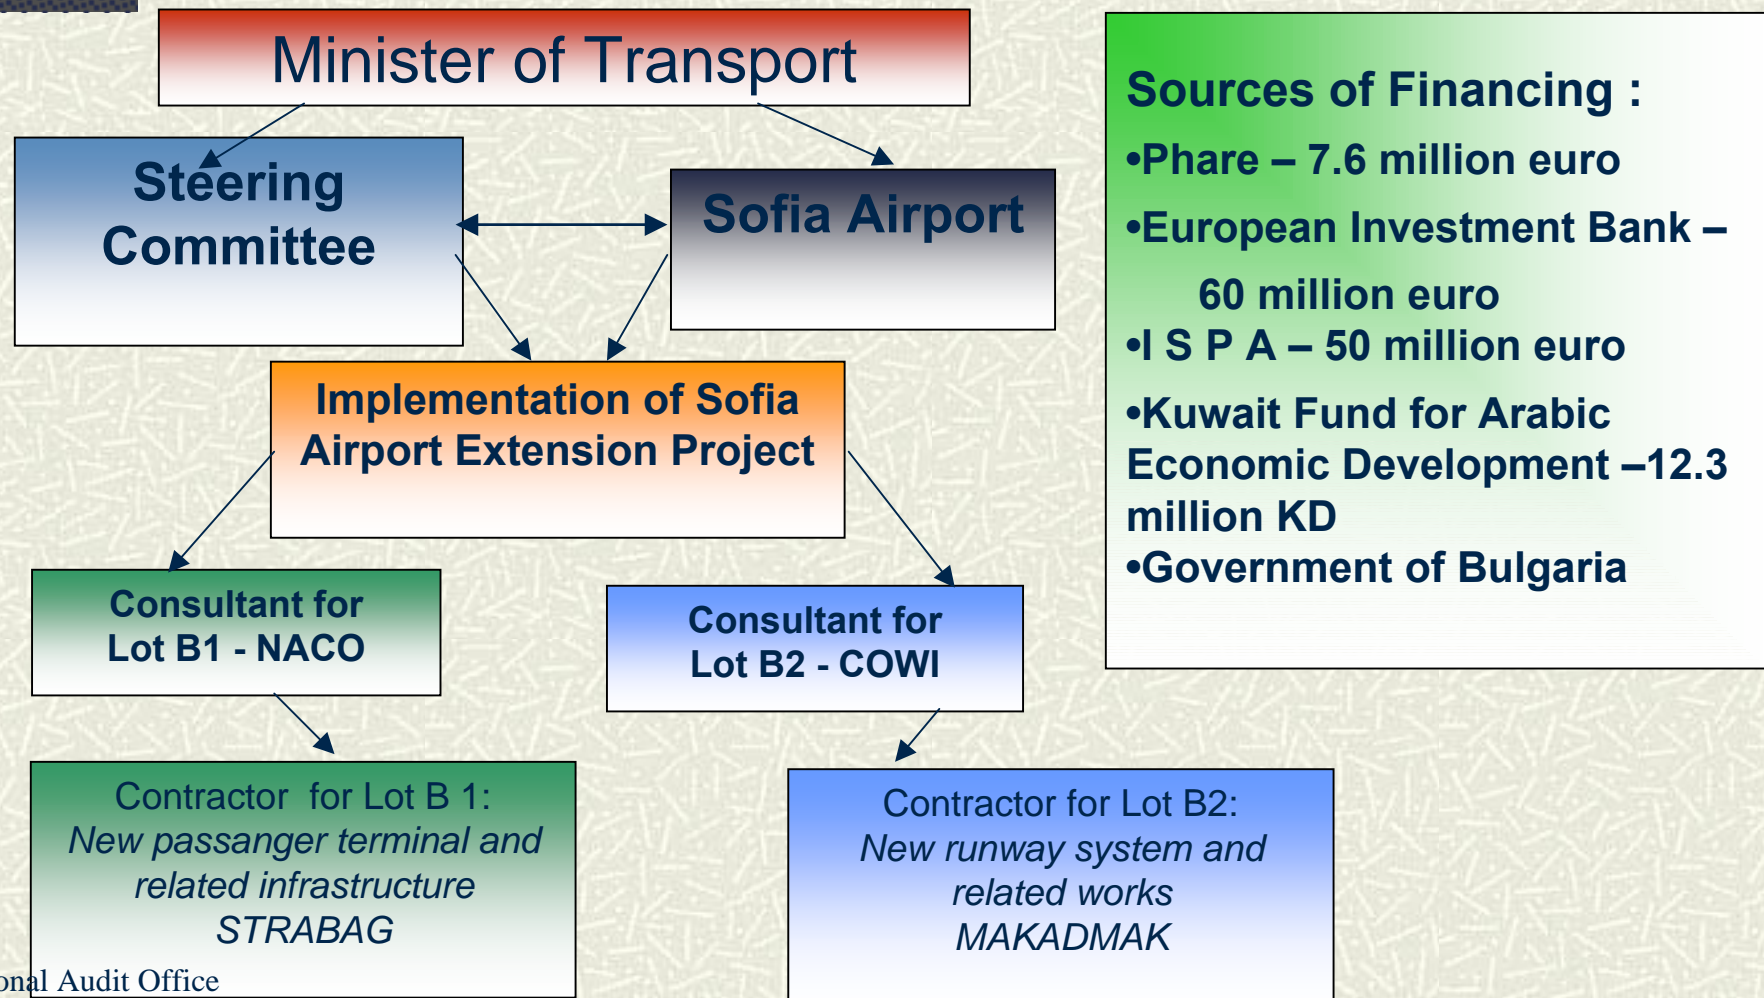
Minister of Transport

Steering Committee

Sofia Airport

Implementation of Sofia Airport Extension Project

Consultant for Lot B1 - NACO

Consultant for Lot B2 - COWI

Contractor for Lot B 1:
*New passanger terminal and related infrastructure*
*STRABAG*

Contractor for Lot B2:
*New runway system and related works*
*MAKADMAK*

Sources of Financing :
•Phare – 7.6 million euro
•European Investment Bank – 60 million euro
•I S P A – 50 million euro
•Kuwait Fund for Arabic Economic Development –12.3 million KD
•Government of Bulgaria

onal Audit Office